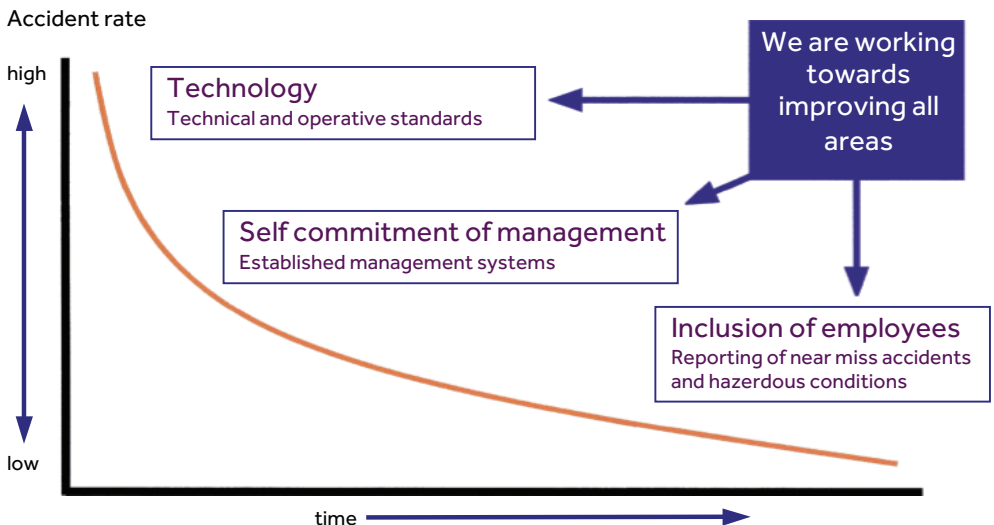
Accident rate

high

low

Technology
Technical and operative standards

We are working towards improving all areas

Self commitment of management
Established management systems

Inclusion of employees
Reporting of near miss accidents and hazerdous conditions

time